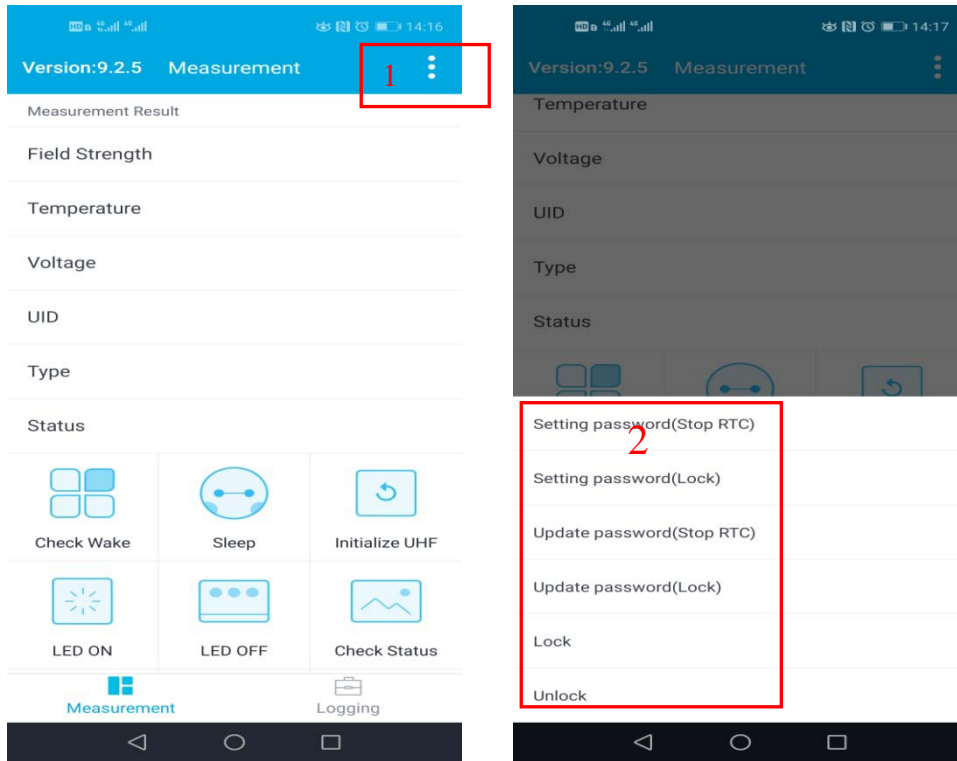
14:16

Version:9.2.5 Measurement

1

Measurement Result

Field Strength

Temperature

Voltage

UID

Type

Status

Check Wake

Sleep

Initialize UHF

LED ON

LED OFF

Check Status

Measurement

Logging

14:17

Version:9.2.5 Measurement

Temperature

Voltage

UID

Type

Status

Setting password(Stop RTC)

2

Setting password(Lock)

Update password(Stop RTC)

Update password(Lock)

Lock

Unlock